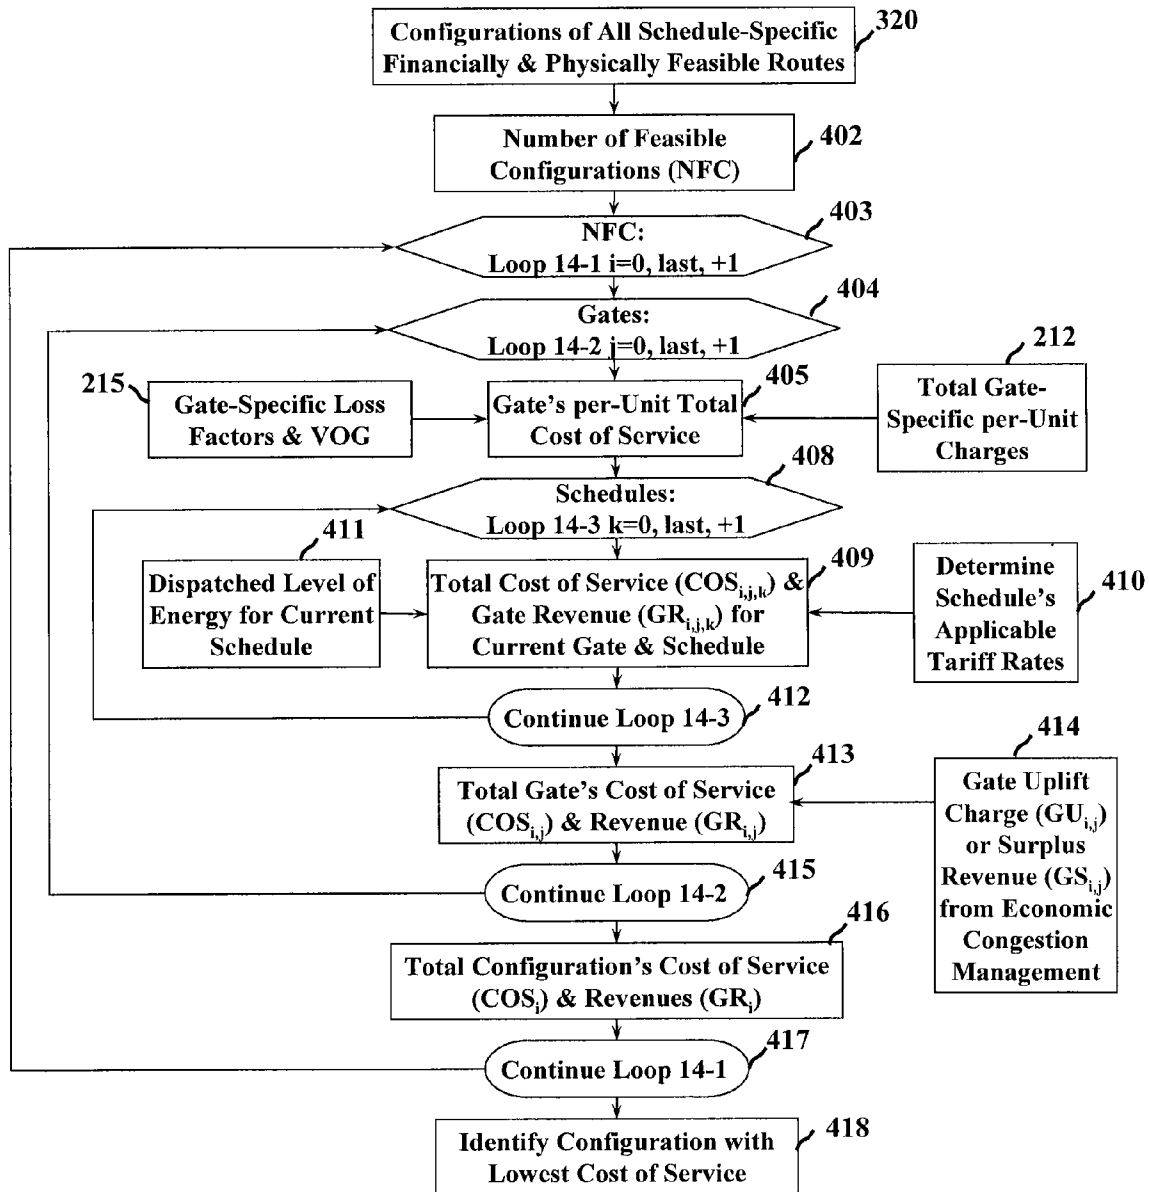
Configurations of All Schedule-Specific Financially & Physically Feasible Routes
320

Number of Feasible Configurations (NFC)
402

NFC: Loop 14-1 i=0, last, +1
403

Gates: Loop 14-2 j=0, last, +1
404

215
Gate-Specific Loss Factors & VOG

Gate's per-Unit Total Cost of Service
405

212
Total Gate-Specific per-Unit Charges

Schedules: Loop 14-3 k=0, last, +1
408

411
Dispatched Level of Energy for Current Schedule

Total Cost of Service ($COS_{i,j,k}$) & Gate Revenue ($GR_{i,j,k}$) for Current Gate & Schedule
409

Determine Schedule's Applicable Tariff Rates
410

Continue Loop 14-3
412

414
Gate Uplift Charge ($GU_{i,j}$) or Surplus Revenue ($GS_{i,j}$) from Economic Congestion Management

Total Gate's Cost of Service ($COS_{i,j}$) & Revenue ($GR_{i,j}$)
413

Continue Loop 14-2
415

Total Configuration's Cost of Service ($COS_i$) & Revenues ($GR_i$)
416

Continue Loop 14-1
417

Identify Configuration with Lowest Cost of Service
418